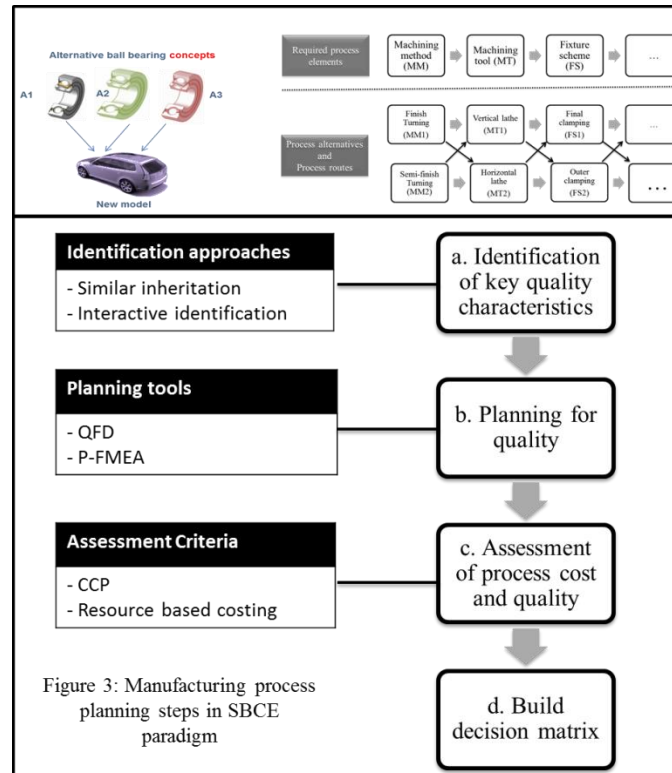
Alternative ball bearing concepts

A1

A2

A3

New model

Required process elements

Machining method (MM)

Machining tool (MT)

Fixture scheme (FS)

...

Process alternatives and Process routes

Finish Turning (MM1)

Vertical lathe (MT1)

Final clamping (FS1)

...

Semi-finish Turning (MM2)

Horizontal lathe (MT2)

Outer clamping (FS2)

...

Identification approaches

- Similar inheritation
- Interactive identification

a. Identification of key quality characteristics

Planning tools

- QFD
- P-FMEA

b. Planning for quality

Assessment Criteria

- CCP
- Resource based costing

c. Assessment of process cost and quality

Figure 3: Manufacturing process planning steps in SBCE paradigm

d. Build decision matrix